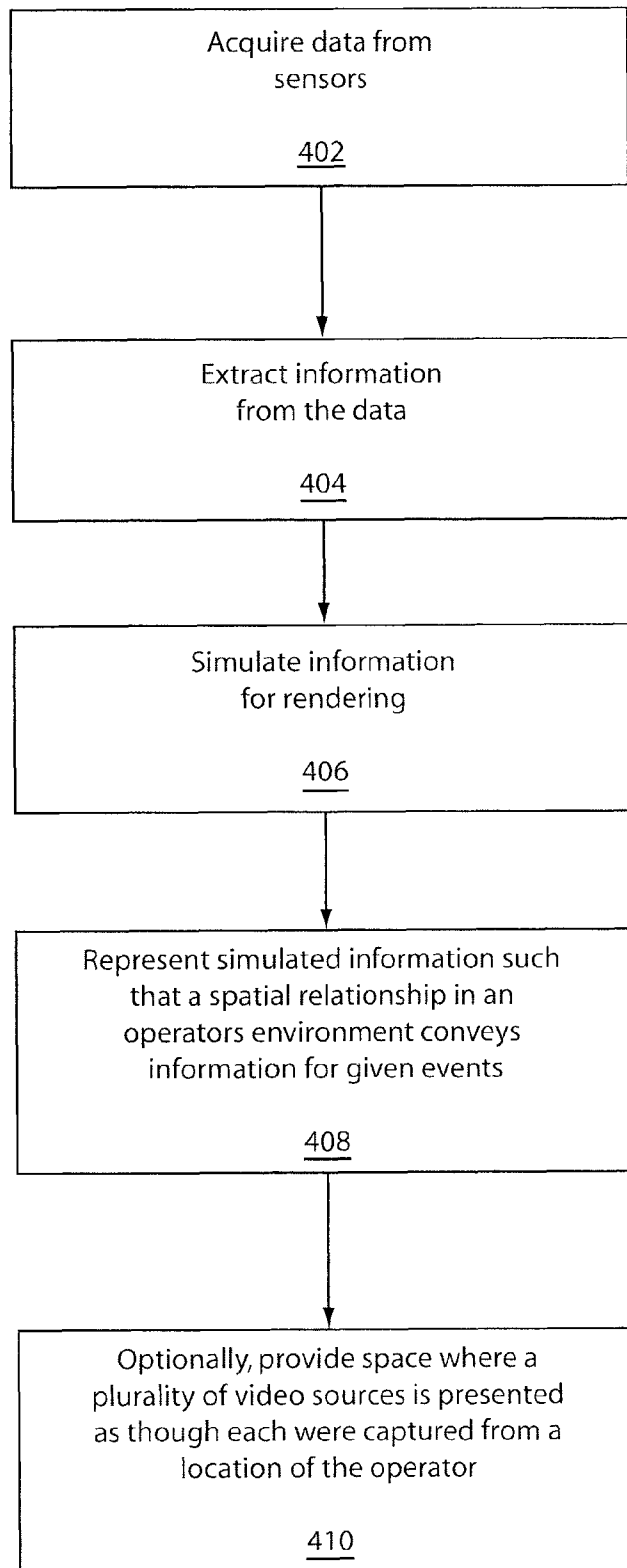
Acquire data from sensors

402

Extract information from the data

404

Simulate information for rendering

406

Represent simulated information such that a spatial relationship in an operators environment conveys information for given events

408

Optionally, provide space where a plurality of video sources is presented as though each were captured from a location of the operator

410